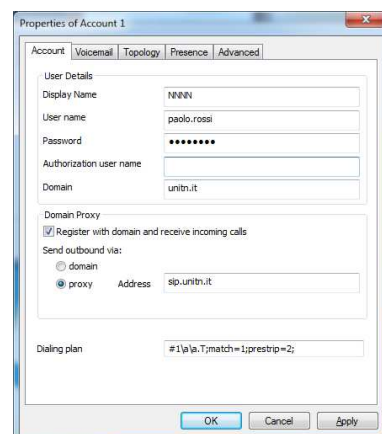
Properties of Account 1

Account | Voicemail | Topology | Presence | Advanced

User Details

Display Name NNNN

User name paolo.rossi

Password ••••••••

Authorization user name

Domain unitn.it

Domain Proxy

Register with domain and receive incoming calls

Send outbound via:

domain

proxy Address sip.unitn.it

Dialing plan #1\a\a.T;match=1;prestrip=2;

OK Cancel Apply